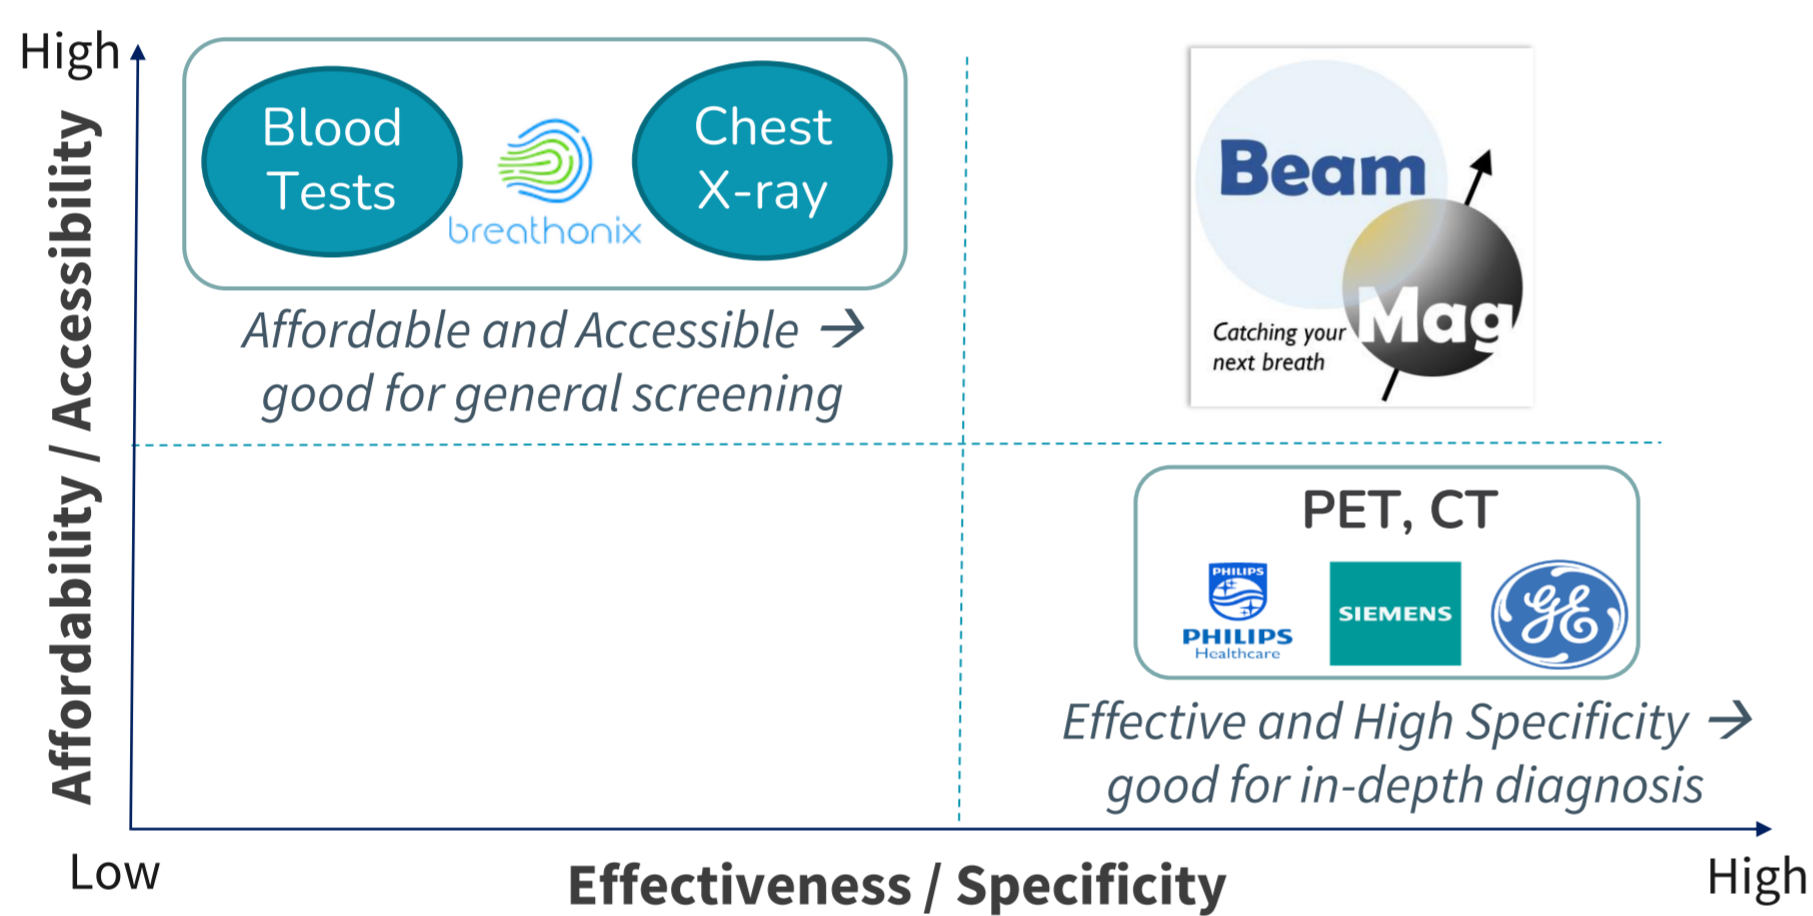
High

Affordability / Accessibility

Blood Tests

breathonix

Chest X-ray

Affordable and Accessible → good for general screening

Beam Mag

Catching your next breath

PET, CT

PHILIPS

PHILIPS Healthcare

SIEMENS

GE

Effective and High Specificity → good for in-depth diagnosis

Low

Effectiveness / Specificity

High